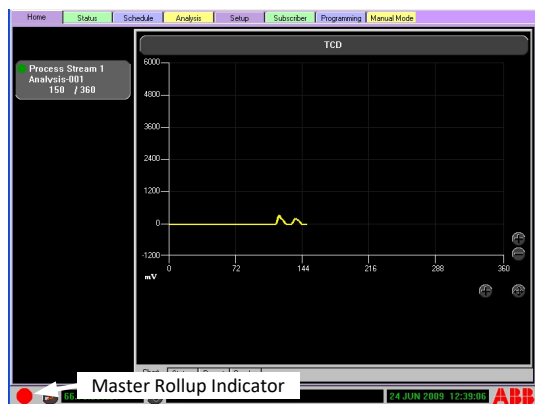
Home | Status | Schedule | Analysis | Setup | Subscriber | Programming | Manual Mode

Process Stream 1
Analysis-001
150 / 360

TCD

6000
4800
3600
2400
1200
0
-1200
mV

0
72
144
216
288
360

Master Rollup Indicator

66

24 JUN 2009 12:39:06

ABB